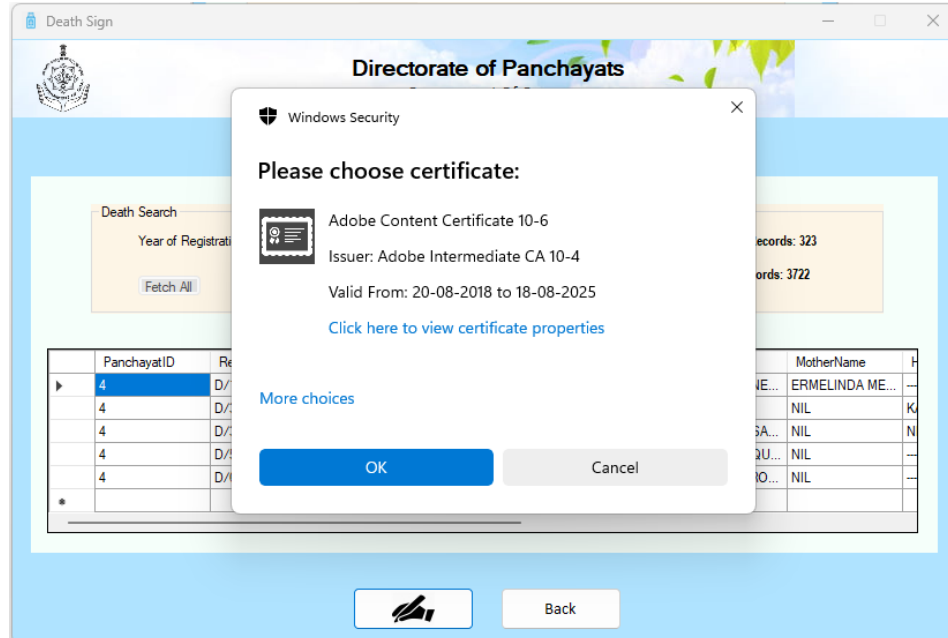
Death Sign

Directorate of Panchayats

Windows Security

Please choose certificate:

Adobe Content Certificate 10-6

Issuer: Adobe Intermediate CA 10-4

Valid From: 20-08-2018 to 18-08-2025

Click here to view certificate properties

More choices

OK

Cancel

Death Search

Year of Registrati

Fetch All

Records: 323

ords: 3722

| | PanchayatID | Re | | MotherName | H |
|---|---|---|---|---|---|
| ▸ | 4 | D/ | NE... | ERMELINDA ME... | -- |
| | 4 | D/ | | NIL | K |
| | 4 | D/ | SA... | NIL | N |
| | 4 | D/ | QU... | NIL | -- |
| | 4 | D/ | RO... | NIL | -- |
| * | | | | | |

Back